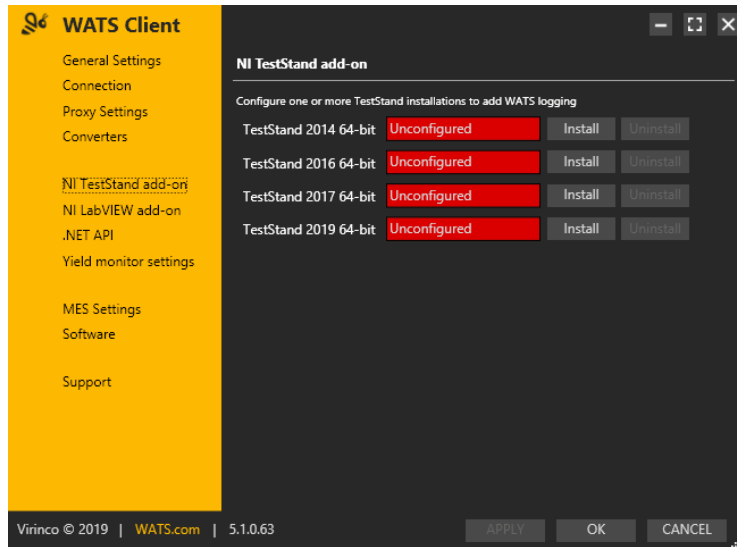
WATS Client

General Settings
Connection
Proxy Settings
Converters

NI TestStand add-on
NI LabVIEW add-on
.NET API
Yield monitor settings

MES Settings
Software

Support

NI TestStand add-on

Configure one or more TestStand installations to add WATS logging

| TestStand 2014 64-bit | Unconfigured | Install | Uninstall |
|---|---|---|---|
| TestStand 2016 64-bit | Unconfigured | Install | Uninstall |
| TestStand 2017 64-bit | Unconfigured | Install | Uninstall |
| TestStand 2019 64-bit | Unconfigured | Install | Uninstall |

Virinco © 2019 | WATS.com | 5.1.0.63

APPLY OK CANCEL